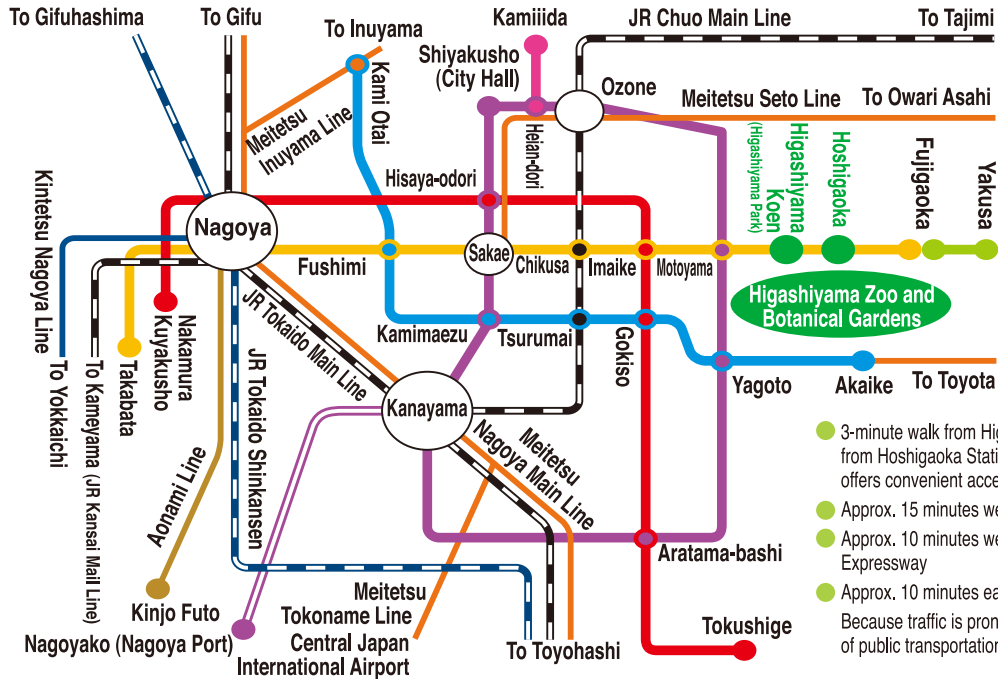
To Gifuhashima
To Gifu
To Inuyama
Kamiiida
JR Chuo Main Line
To Tajimi
Shiyakusho (City Hall)
Ozone
Meitetsu Seto Line
To Owari Asahi
Kami Otai
Meitetsu Inuyama Line
Heian-dori
Higashiyama Koen (Higashiyama Park)
Hoshigaoka
Fujigaoka
Yakusa
Hisaya-odori
Kintetsu Nagoya Line
Nagoya
Fushimi
Sakae
Chikusa
Imaike
Motoyama
Higashiyama Zoo and Botanical Gardens
Kamimaezu
Tsurumai
Gokiso
Yagoto
Akaike
To Toyota
Nakamura Kuyakusho
Takabata
To Yokkaichi
To Kameyama (JR Kansai Main Line)
JR Tokaido Main Line
JR Tokaido Shinkansen
Kanayama
Meitetsu Nagoya Main Line
Aonami Line
3-minute walk from Hig
from Hoshigaoka Stati
offers convenient acce
Approx. 15 minutes we
Approx. 10 minutes we
Expressway
Approx. 10 minutes ea
Because traffic is pron
of public transportation
Aratama-bashi
Kinjo Futo
Meitetsu Tokoname Line
Central Japan International Airport
Nagoyako (Nagoya Port)
To Toyohashi
Tokushige